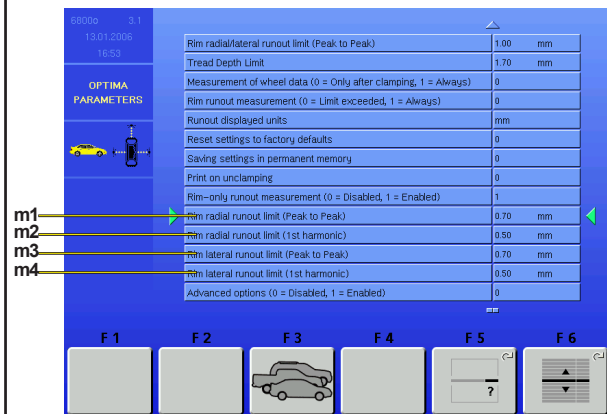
6800o 3.1
13.01.2006
16:53

OPTIMA PARAMETERS

| | | |
|---|---|---|
| Rim radial/lateral runout limit (Peak to Peak) | 1.00 | mm |
| Tread Depth Limit | 1.70 | mm |
| Measurement of wheel data (0 = Only after clamping, 1 = Always) | 0 | |
| Rim runout measurement (0 = Limit exceeded, 1 = Always) | 0 | |
| Runout displayed units | mm | |
| Reset settings to factory defaults | 0 | |
| Saving settings in permanent memory | 0 | |
| Print on unclamping | 0 | |
| Rim-only runout measurement (0 = Disabled, 1 = Enabled) | 1 | |
| Rim radial runout limit (Peak to Peak) | 0.70 | mm |
| Rim radial runout limit (1st harmonic) | 0.50 | mm |
| Rim lateral runout limit (Peak to Peak) | 0.70 | mm |
| Rim lateral runout limit (1st harmonic) | 0.50 | mm |
| Advanced options (0 = Disabled, 1 = Enabled) | 0 | |

m1
m2
m3
m4

F 1 F 2 F 3 F 4 F 5 F 6

?